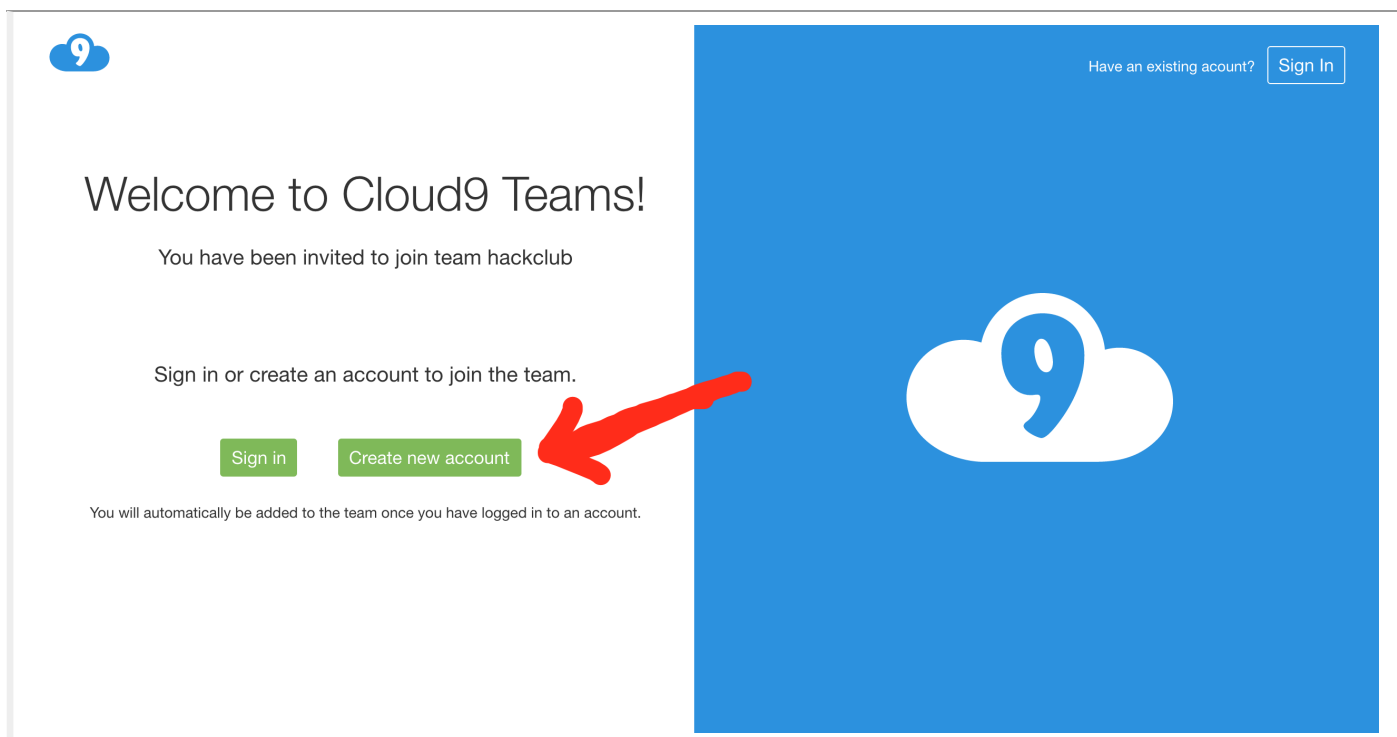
9

Have an existing acount? Sign In

Welcome to Cloud9 Teams!

You have been invited to join team hackclub

Sign in or create an account to join the team.

Sign in Create new account

You will automatically be added to the team once you have logged in to an account.

9